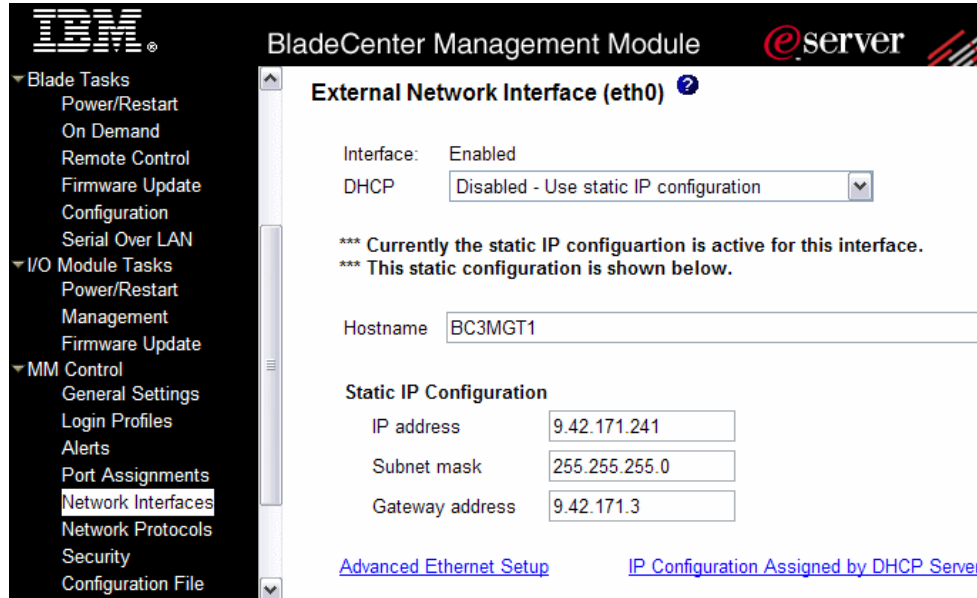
IBM.

BladeCenter Management Module

eserver

▾Blade Tasks
Power/Restart
On Demand
Remote Control
Firmware Update
Configuration
Serial Over LAN
▾I/O Module Tasks
Power/Restart
Management
Firmware Update
▾MM Control
General Settings
Login Profiles
Alerts
Port Assignments
Network Interfaces
Network Protocols
Security
Configuration File

External Network Interface (eth0)

Interface: Enabled
DHCP Disabled - Use static IP configuration

*** Currently the static IP configuartion is active for this interface.
*** This static configuration is shown below.

Hostname BC3MGT1

Static IP Configuration
IP address 9.42.171.241
Subnet mask 255.255.255.0
Gateway address 9.42.171.3

Advanced Ethernet Setup

IP Configuration Assigned by DHCP Server